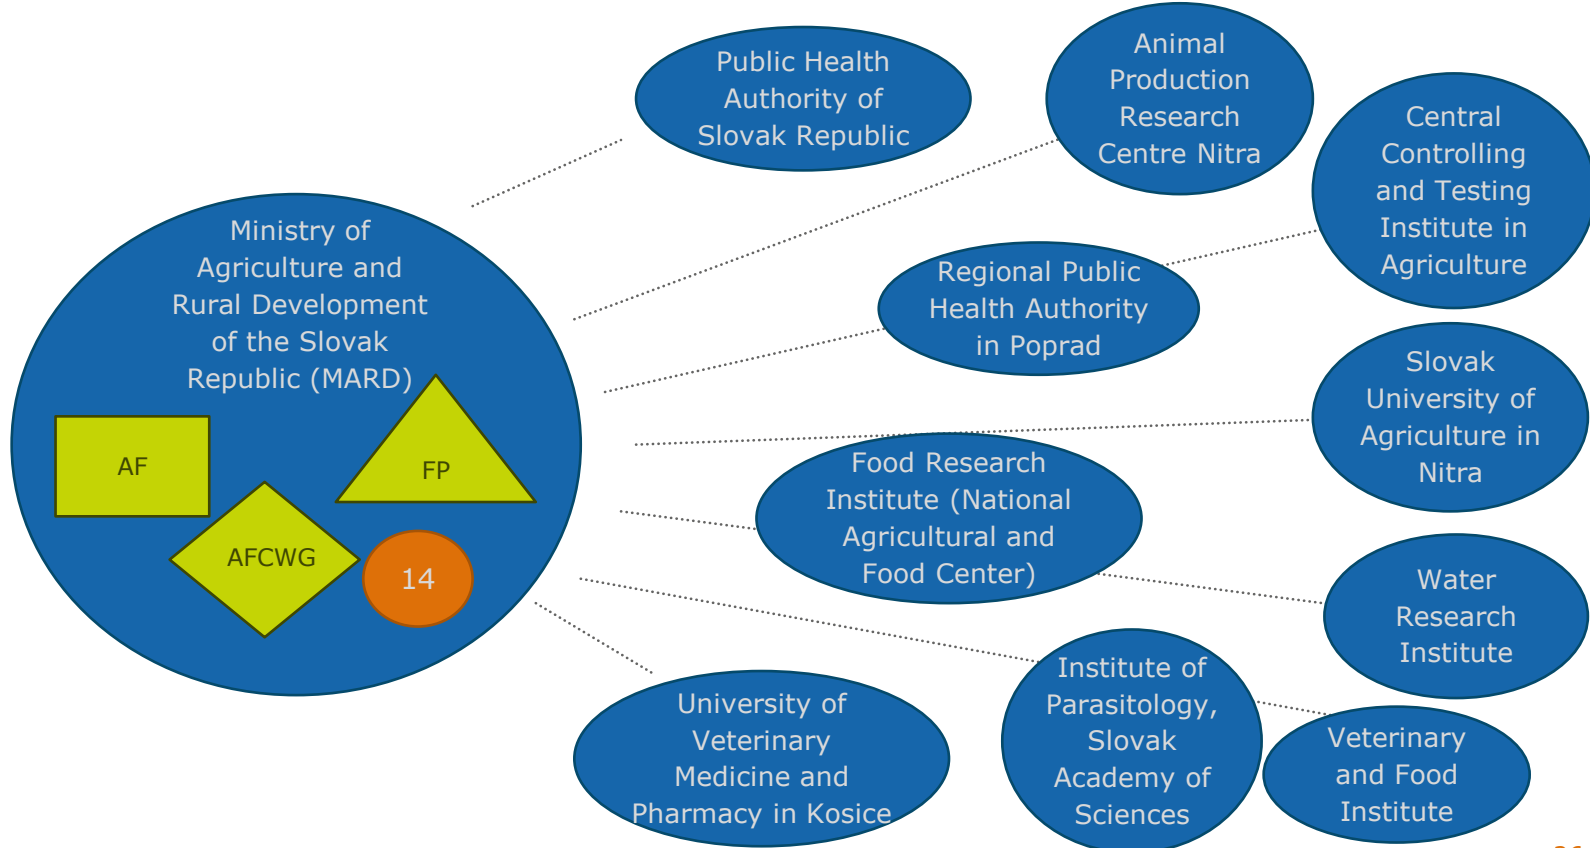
Ministry of Agriculture and Rural Development of the Slovak Republic (MARD)

AF

FP

AFCWG

14

Public Health Authority of Slovak Republic

Animal Production Research Centre Nitra

Central Controlling and Testing Institute in Agriculture

Regional Public Health Authority in Poprad

Slovak University of Agriculture in Nitra

Food Research Institute (National Agricultural and Food Center)

Water Research Institute

University of Veterinary Medicine and Pharmacy in Kosice

Institute of Parasitology, Slovak Academy of Sciences

Veterinary and Food Institute